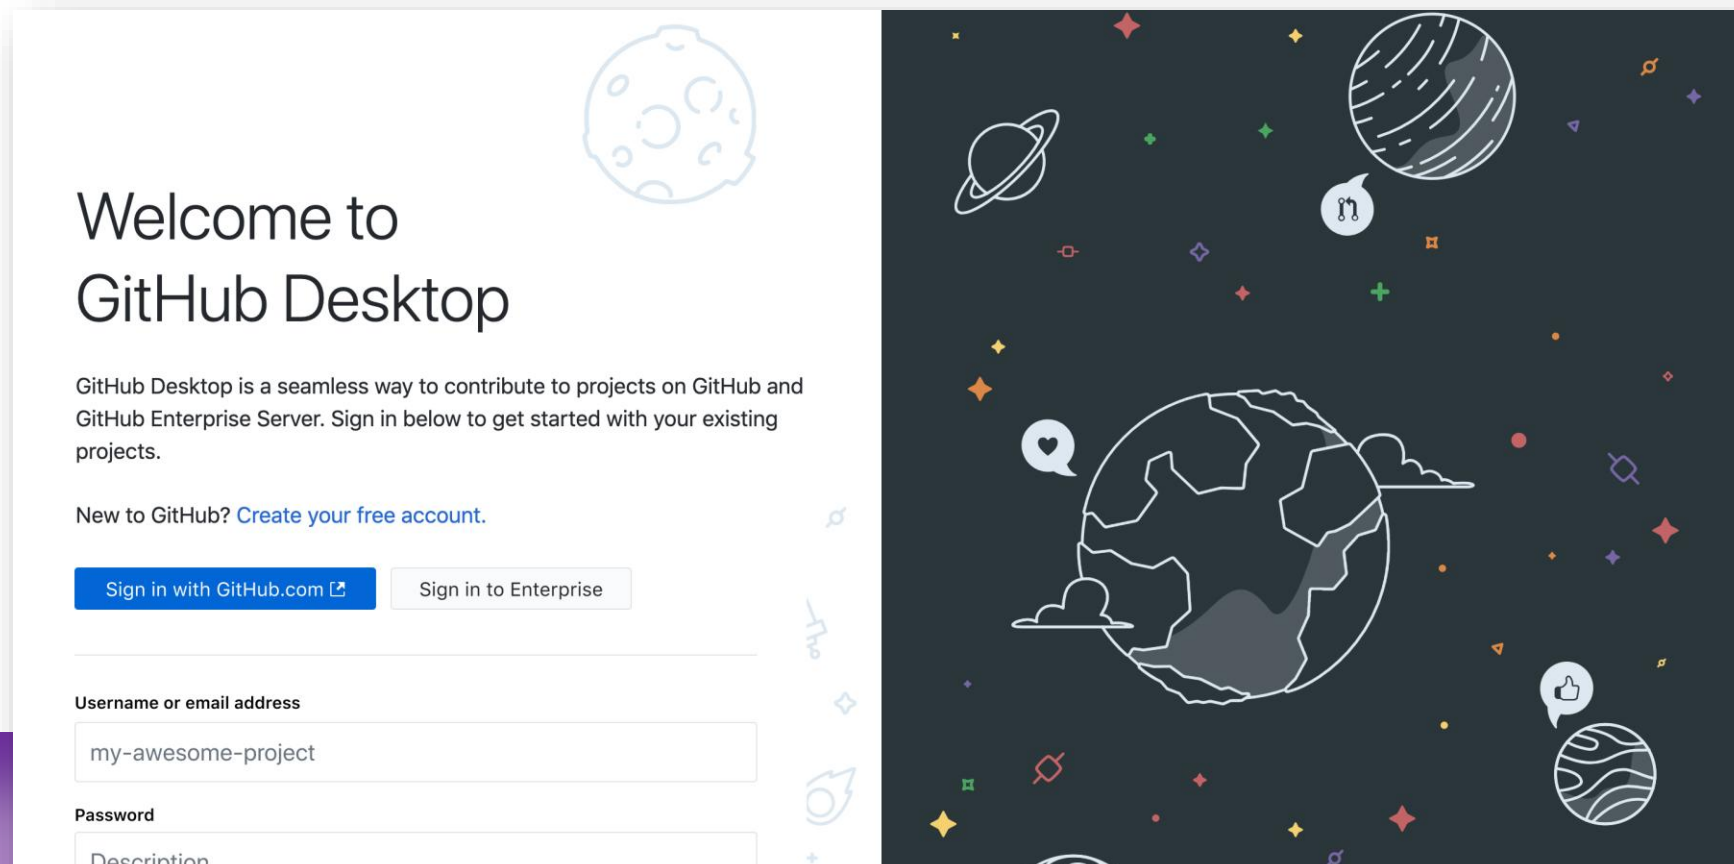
Welcome to GitHub Desktop

GitHub Desktop is a seamless way to contribute to projects on GitHub and GitHub Enterprise Server. Sign in below to get started with your existing projects.

New to GitHub? Create your free account.

Sign in with GitHub.com

Sign in to Enterprise

Username or email address

my-awesome-project

Password

Description